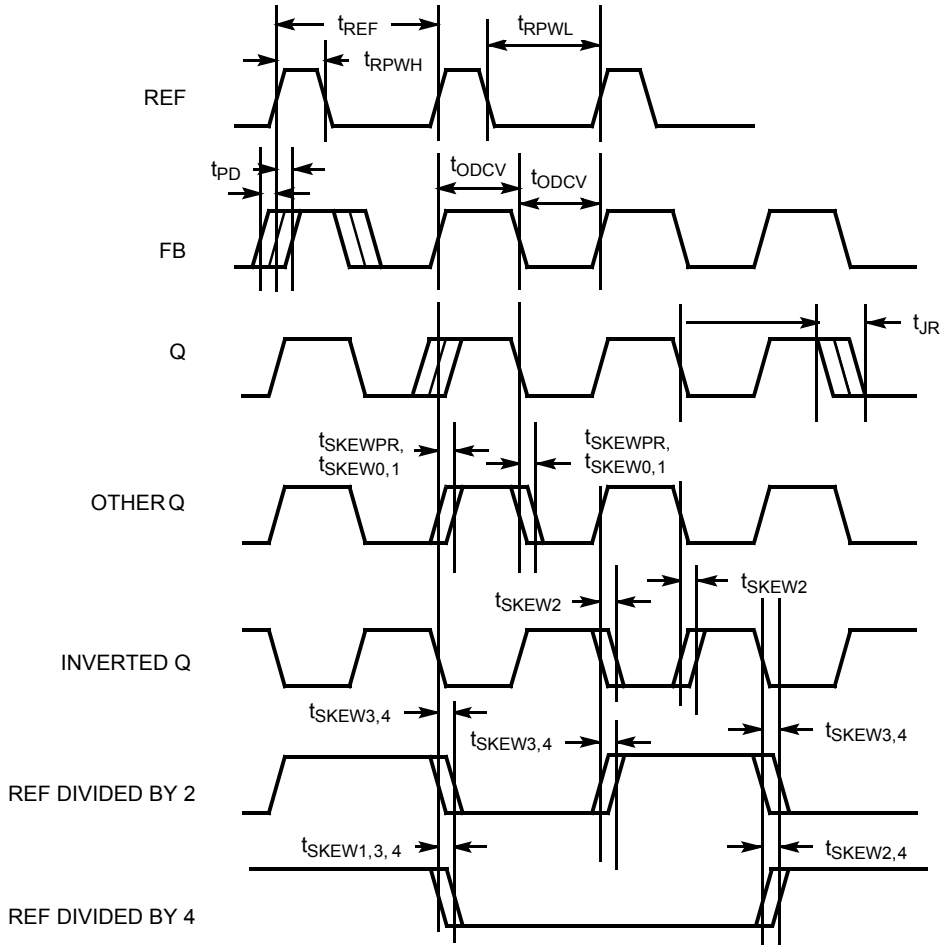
$t_{REF}$
$t_{RPWL}$
$t_{RPWH}$
REF
$t_{PD}$
$t_{ODCV}$
$t_{ODCV}$
FB
Q
$t_{JR}$
$t_{SKEWPR,}$
$t_{SKEW0,1}$
$t_{SKEWPR,}$
$t_{SKEW0,1}$
OTHER Q
$t_{SKEW2}$
$t_{SKEW2}$
INVERTED Q
$t_{SKEW3,4}$
$t_{SKEW3,4}$
$t_{SKEW3,4}$
REF DIVIDED BY 2
$t_{SKEW1,3,4}$
$t_{SKEW2,4}$
REF DIVIDED BY 4